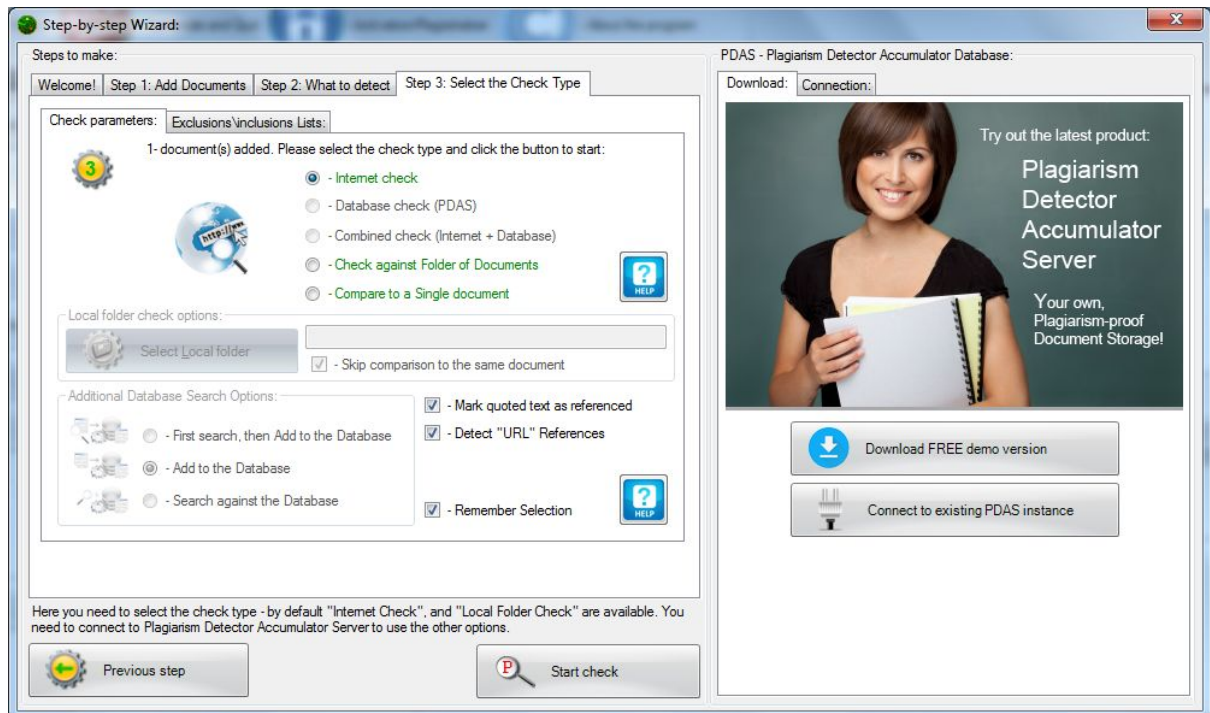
Step-by-step Wizard:

Steps to make:

Welcome! | Step 1: Add Documents | Step 2: What to detect | Step 3: Select the Check Type

Check parameters: | Exclusions\inclusions Lists:

1- document(s) added. Please select the check type and click the button to start:

- Internet check
- Database check (PDAS)
- Combined check (Internet + Database)
- Check against Folder of Documents
- Compare to a Single document

http://www

HELP

Local folder check options:

Select Local folder

- Skip comparison to the same document

Additional Database Search Options:

- First search, then Add to the Database
- Add to the Database
- Search against the Database

- Mark quoted text as referenced
- Detect "URL" References
- Remember Selection

HELP

Here you need to select the check type - by default "Internet Check", and "Local Folder Check" are available. You need to connect to Plagiarism Detector Accumulator Server to use the other options.

Previous step

Start check

PDAS - Plagiarism Detector Accumulator Database:

Download: | Connection:

Try out the latest product:

Plagiarism Detector Accumulator Server

Your own, Plagiarism-proof Document Storage!

Download FREE demo version

Connect to existing PDAS instance